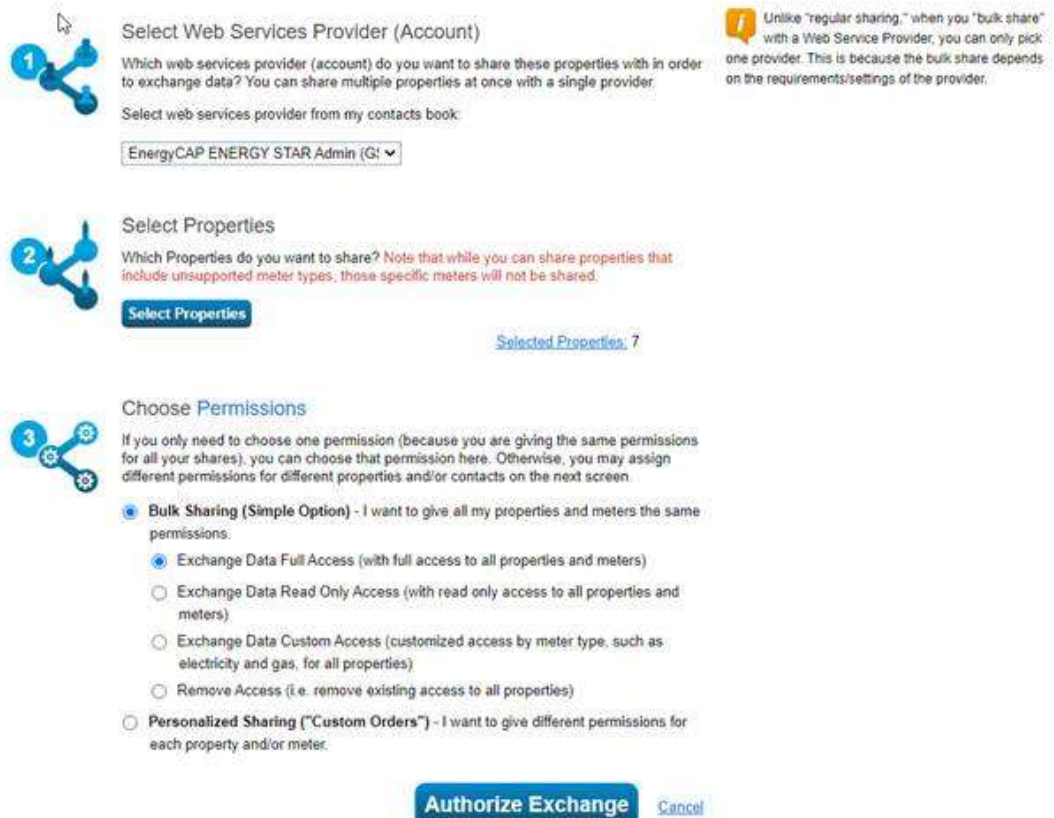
1

Select Web Services Provider (Account)

Which web services provider (account) do you want to share these properties with in order to exchange data? You can share multiple properties at once with a single provider.

Select web services provider from my contacts book:

EnergyCAP ENERGY STAR Admin (G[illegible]

Unlike "regular sharing," when you "bulk share" with a Web Service Provider, you can only pick one provider. This is because the bulk share depends on the requirements/settings of the provider.

2

Select Properties

Which Properties do you want to share? Note that while you can share properties that include unsupported meter types, those specific meters will not be shared.

Select Properties

Selected Properties: 7

3

Choose Permissions

If you only need to choose one permission (because you are giving the same permissions for all your shares), you can choose that permission here. Otherwise, you may assign different permissions for different properties and/or contacts on the next screen.

Bulk Sharing (Simple Option) - I want to give all my properties and meters the same permissions.

Exchange Data Full Access (with full access to all properties and meters)

Exchange Data Read Only Access (with read only access to all properties and meters)

Exchange Data Custom Access (customized access by meter type, such as electricity and gas, for all properties)

Remove Access (i.e. remove existing access to all properties)

Personalized Sharing ("Custom Orders") - I want to give different permissions for each property and/or meter.

Authorize Exchange

Cancel